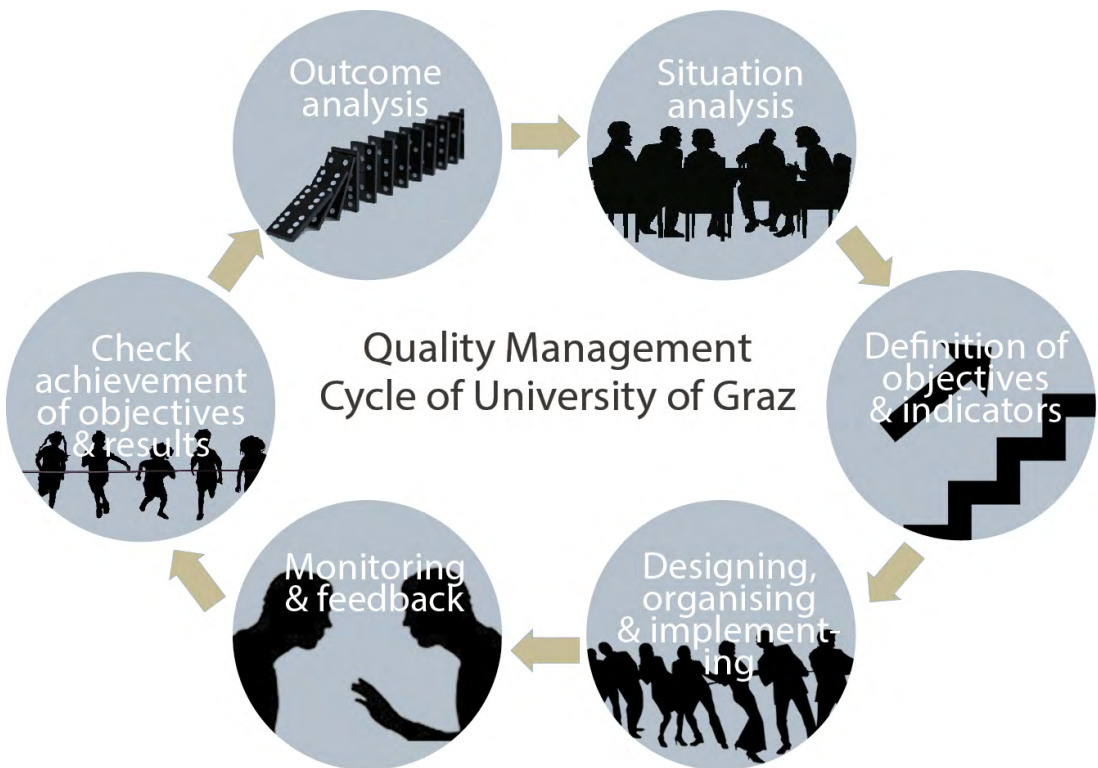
Outcome analysis

Situation analysis

Definition of objectives & indicators

Designing, organising & implementing

Monitoring & feedback

Check achievement of objectives & results

Quality Management Cycle of University of Graz